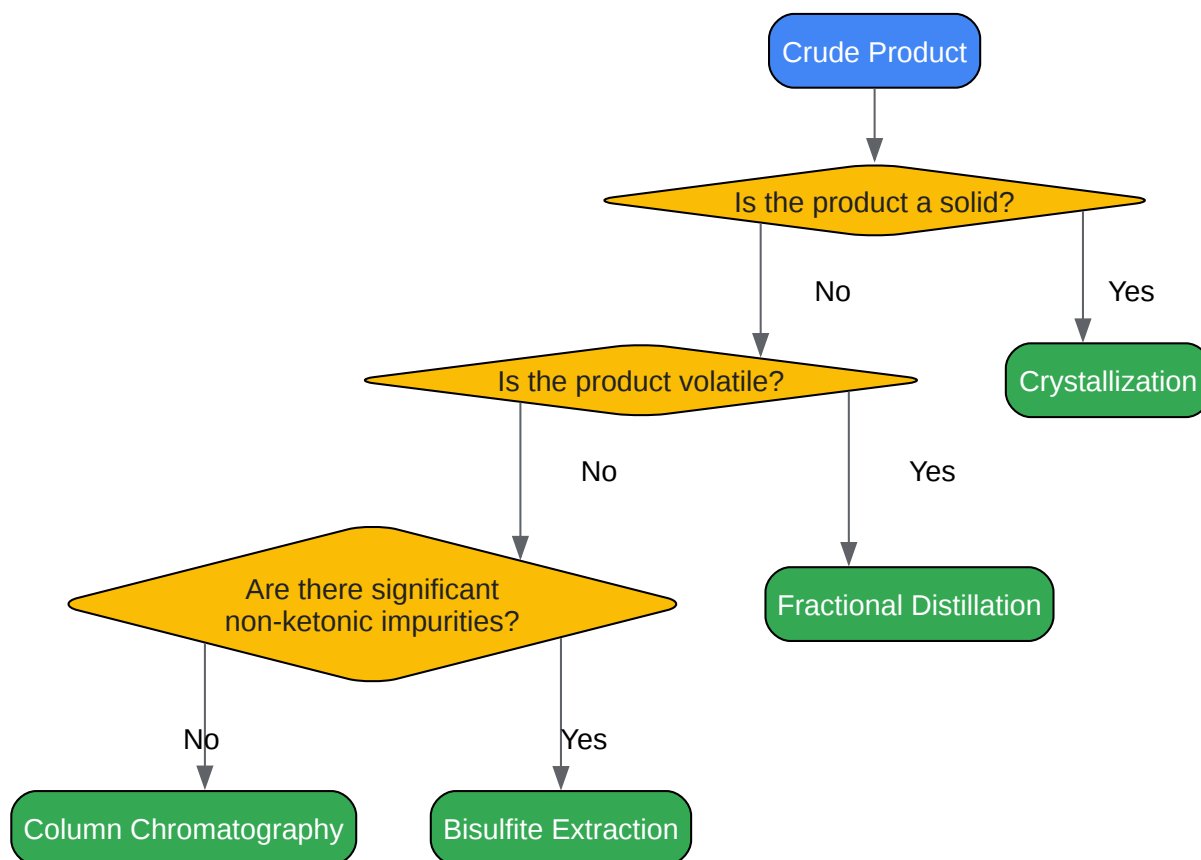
Crude Product

Is the product a solid?

No

Yes

Crystallization

Is the product volatile?

No

Yes

Fractional Distillation

Are there significant non-ketonic impurities?

No

Yes

Column Chromatography

Bisulfite Extraction